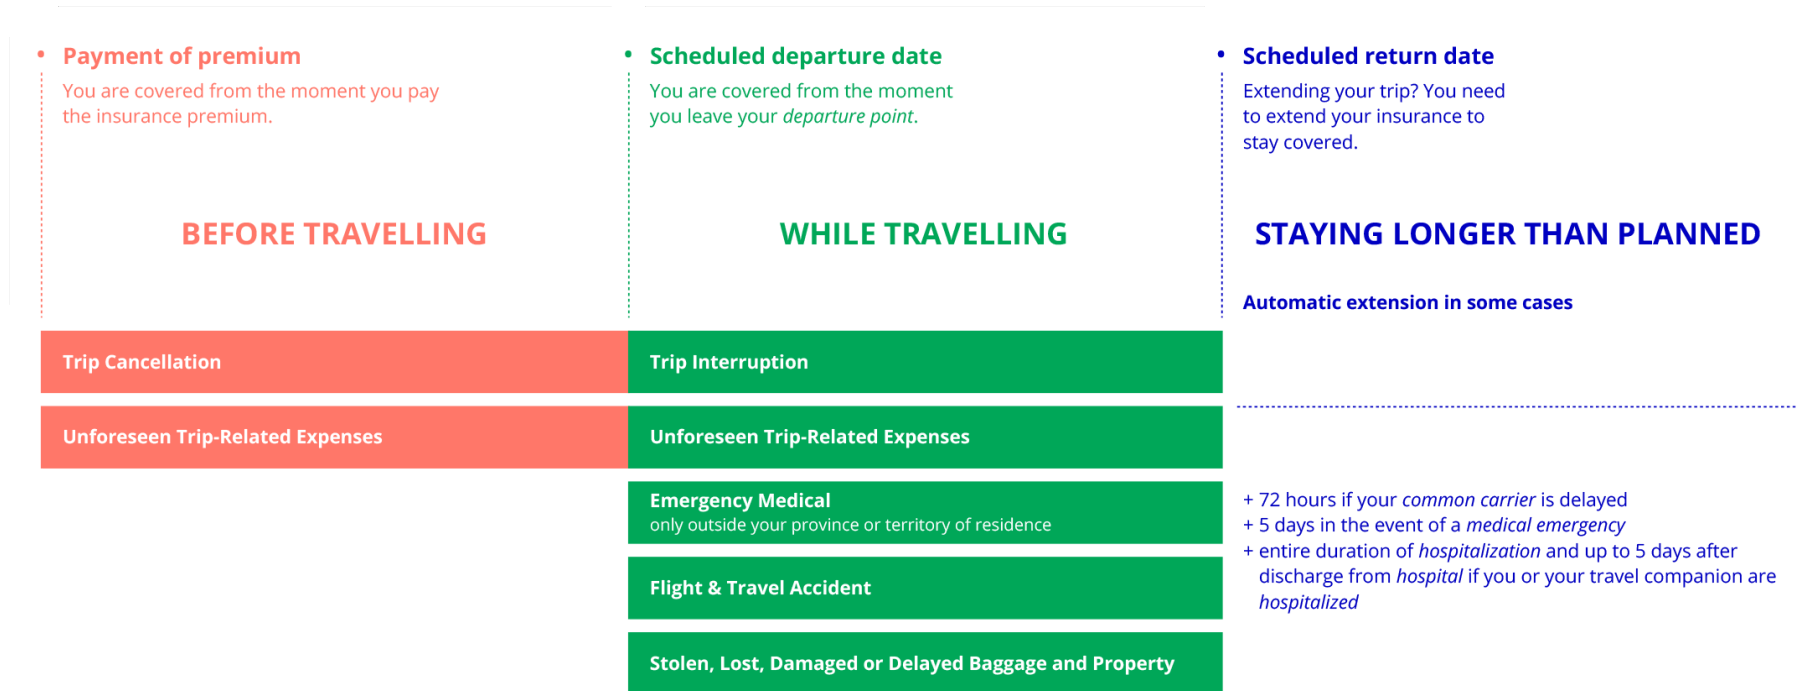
• Payment of premium
You are covered from the moment you pay the insurance premium.

• Scheduled departure date
You are covered from the moment you leave your *departure point*.

• Scheduled return date
Extending your trip? You need to extend your insurance to stay covered.

BEFORE TRAVELLING

WHILE TRAVELLING

STAYING LONGER THAN PLANNED

Automatic extension in some cases

Trip Cancellation

Trip Interruption

Unforeseen Trip-Related Expenses

Unforeseen Trip-Related Expenses

Emergency Medical
only outside your province or territory of residence

Flight & Travel Accident

Stolen, Lost, Damaged or Delayed Baggage and Property

+ 72 hours if your *common carrier* is delayed
+ 5 days in the event of a *medical emergency*
+ entire duration of *hospitalization* and up to 5 days after discharge from *hospital* if you or your travel companion are *hospitalized*